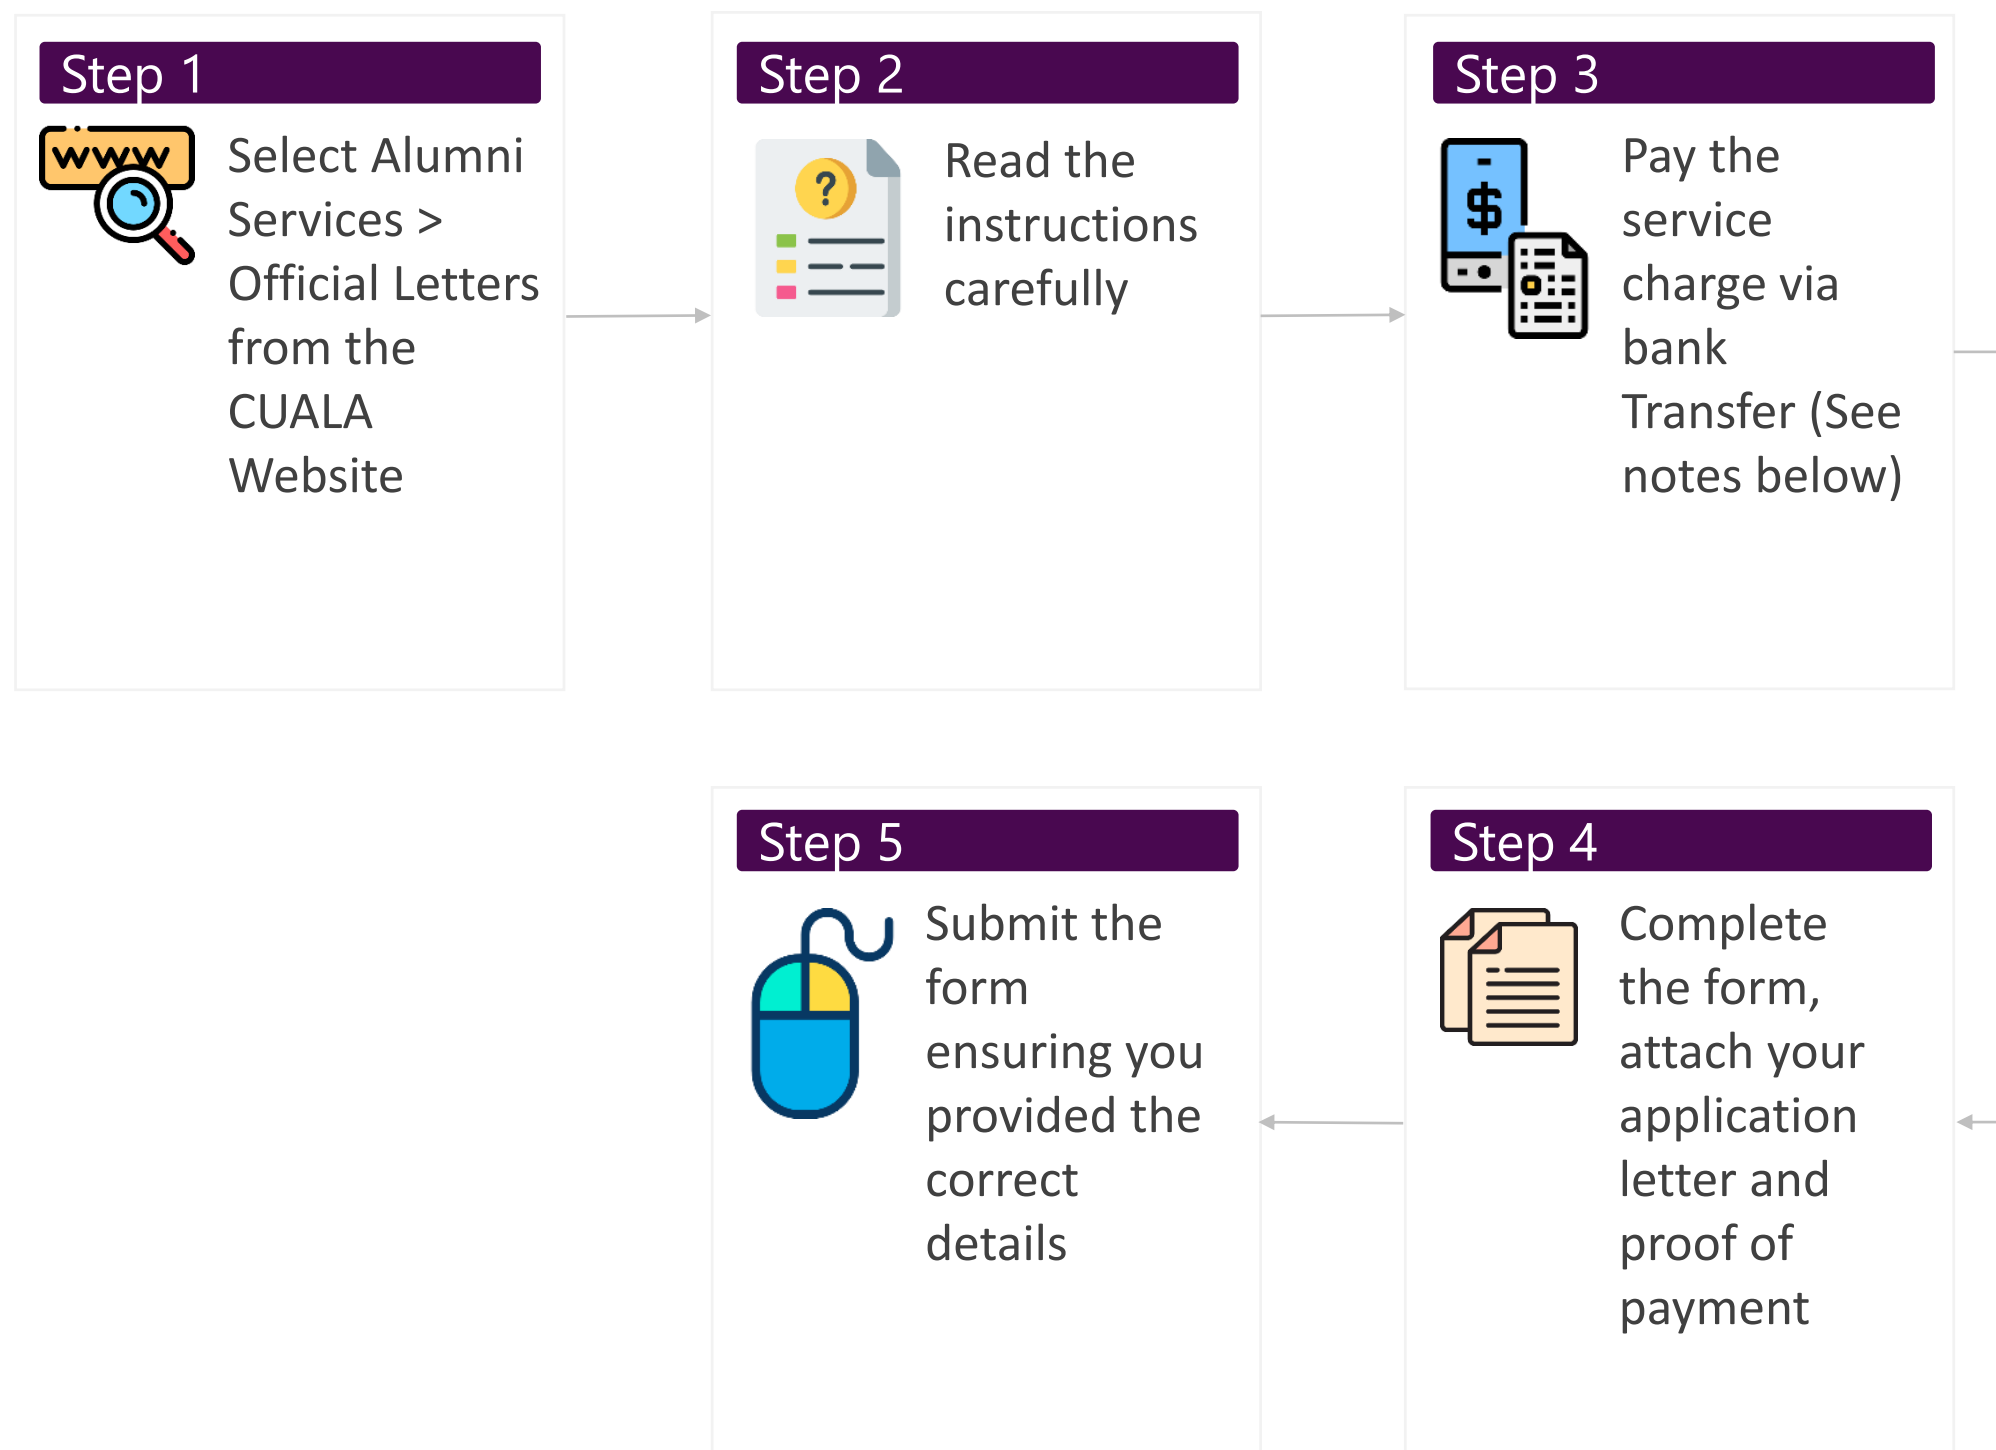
Step 1

WWW

Select Alumni Services > Official Letters from the CUALA Website

Step 2

?

Read the instructions carefully

Step 3

$

Pay the service charge via bank Transfer (See notes below)

Step 5

Submit the form ensuring you provided the correct details

Step 4

Complete the form, attach your application letter and proof of payment